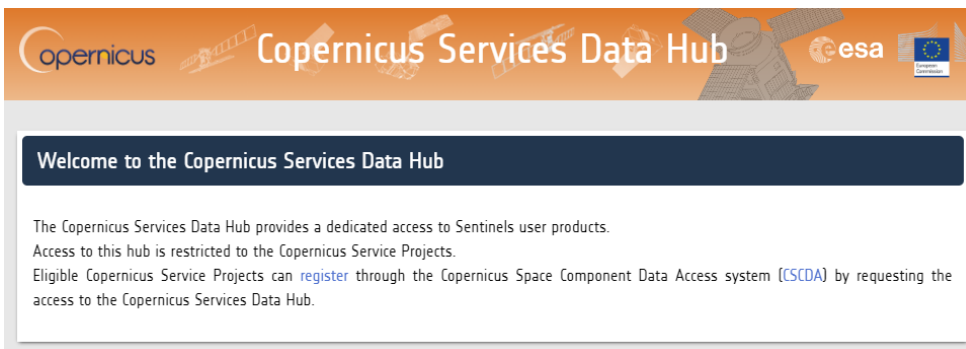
opernicus

Copernicus Services Data Hub

esa

European Commission

Welcome to the Copernicus Services Data Hub

The Copernicus Services Data Hub provides a dedicated access to Sentinels user products.
Access to this hub is restricted to the Copernicus Service Projects.
Eligible Copernicus Service Projects can register through the Copernicus Space Component Data Access system (CSCDA) by requesting the access to the Copernicus Services Data Hub.